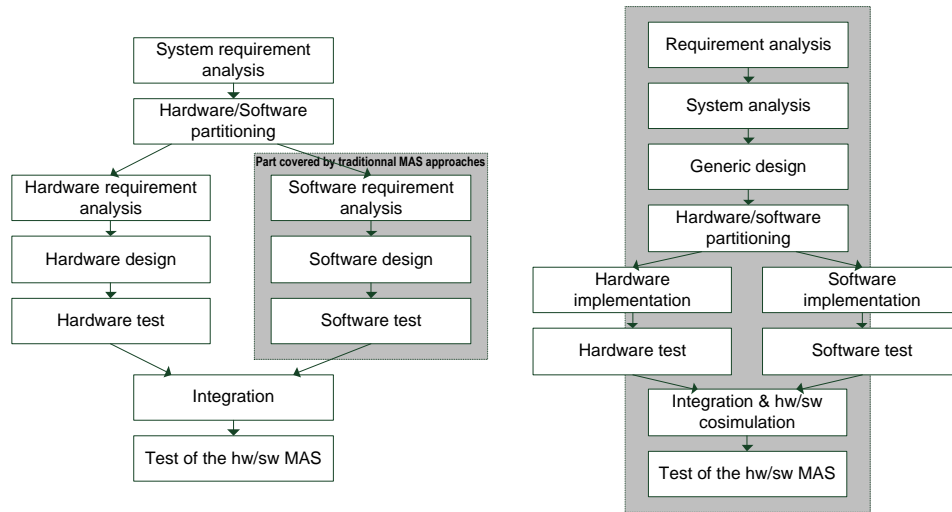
System requirement analysis

Hardware/Software partitioning

Part covered by traditionnal MAS approaches

Hardware requirement analysis

Software requirement analysis

Hardware design

Software design

Hardware test

Software test

Integration

Test of the hw/sw MAS

Requirement analysis

System analysis

Generic design

Hardware/software partitioning

Hardware implementation

Software implementation

Hardware test

Software test

Integration & hw/sw cosimulation

Test of the hw/sw MAS